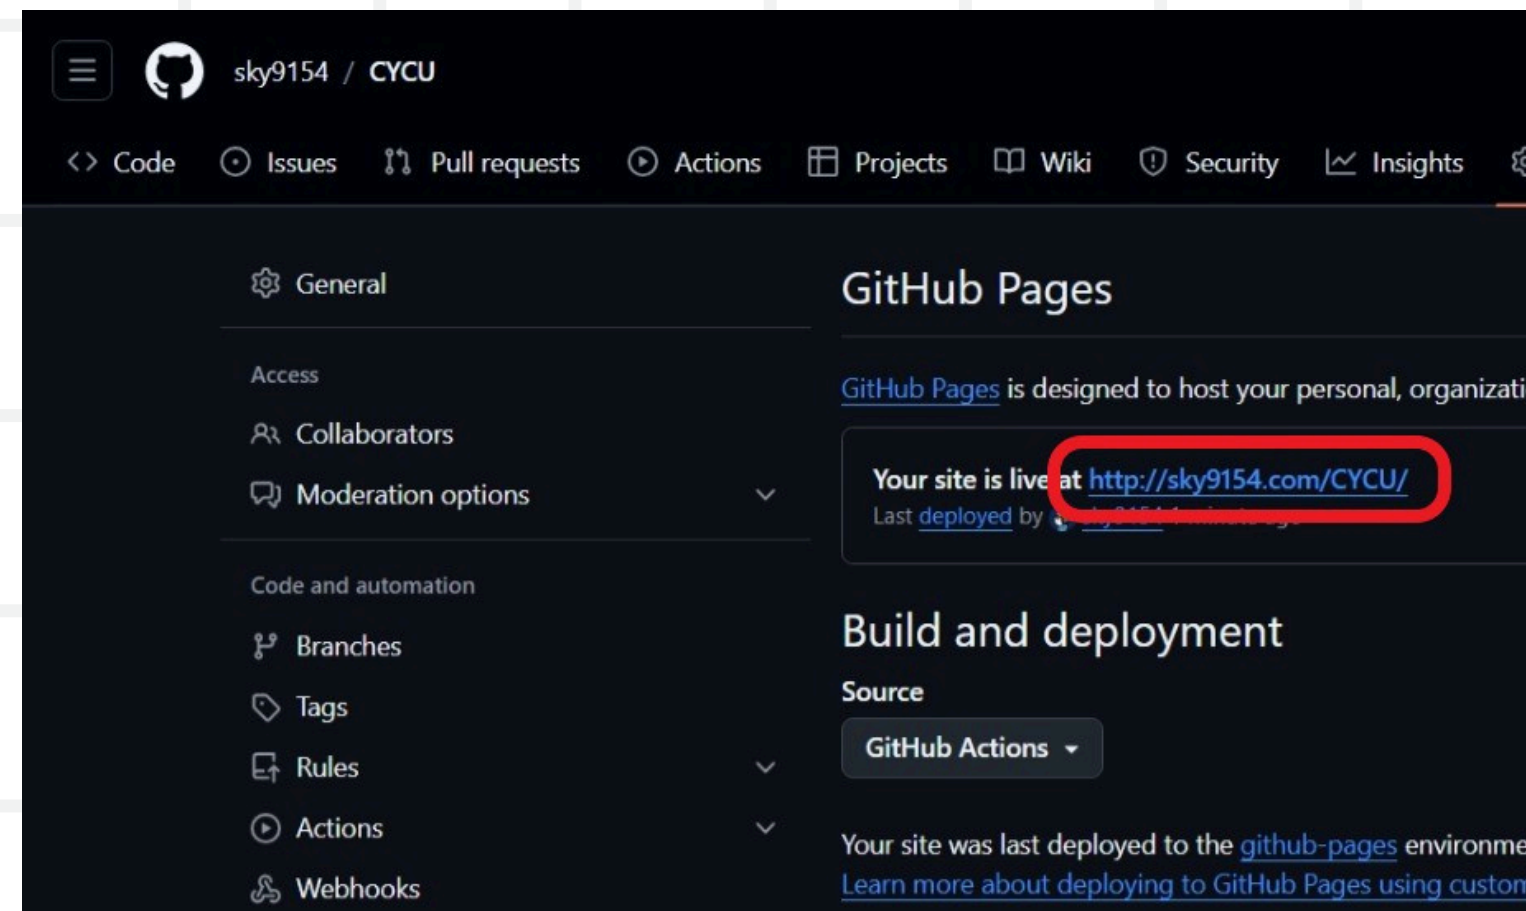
sky9154 / CYCU

Code Issues Pull requests Actions Projects Wiki Security Insights

General

Access

Collaborators

Moderation options

Code and automation

Branches

Tags

Rules

Actions

Webhooks

GitHub Pages

GitHub Pages is designed to host your personal, organizati

Your site is live at http://sky9154.com/CYCU/

Last deployed by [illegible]

Build and deployment

Source

GitHub Actions

Your site was last deployed to the github-pages environme

Learn more about deploying to GitHub Pages using custon